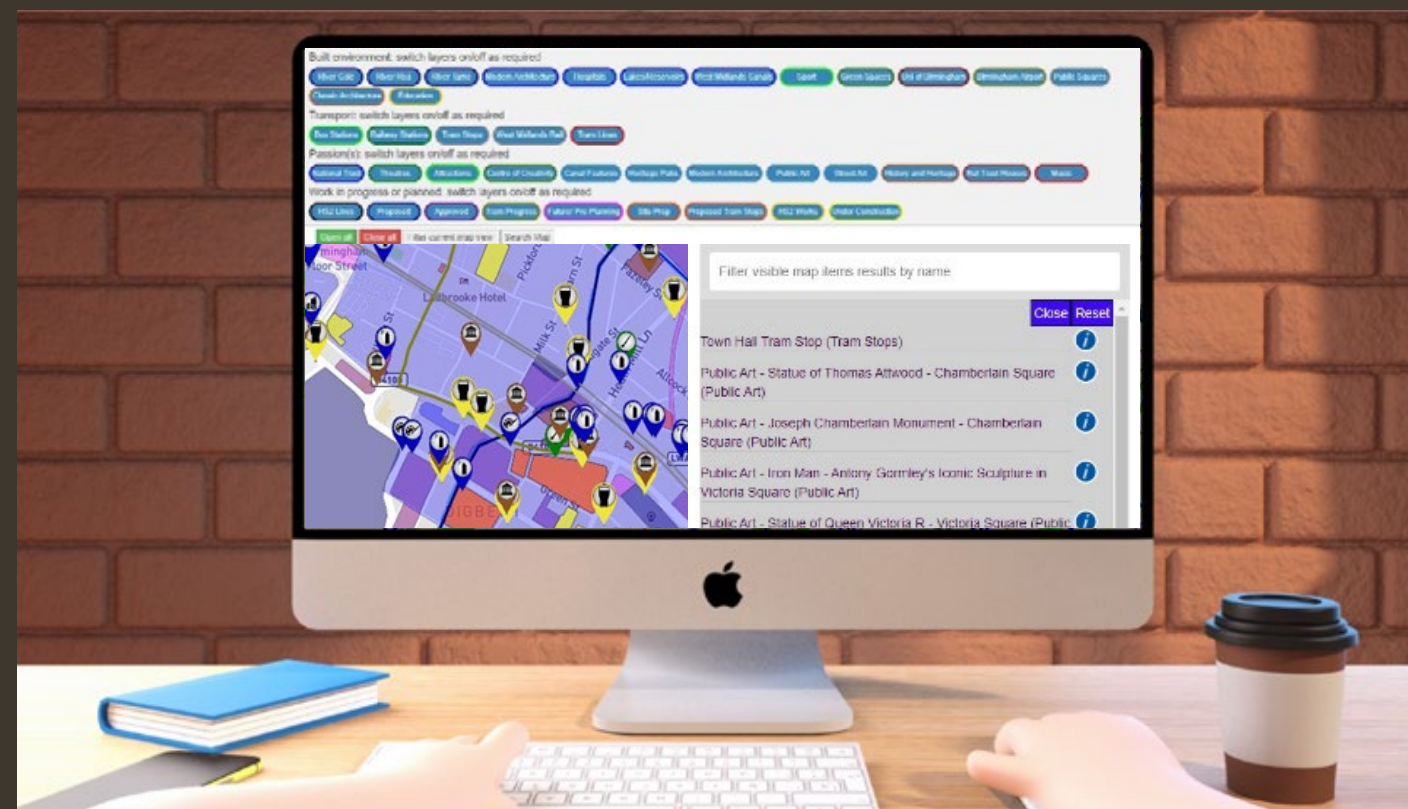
Built environment: switch layers on/off as required

River Cole | River Rea | River Tame | Modern Architecture | Hospitals | Lakes/Reservoirs | West Midlands Canals | Sport | Green Spaces | Uni of Birmingham | Birmingham Airport | Public Squares | Classic Architecture | Education

Transport: switch layers on/off as required

Bus Stations | Railway Stations | Tram Stops | West Midlands Rail | Tram Lines

Passion(s): switch layers on/off as required

National Trust | Theatres | Attractions | Centre of Creativity | Canal Features | Heritage Pubs | Modern Architecture | Public Art | Street Art | History and Heritage | Nat Trust Houses | Music

Work in progress or planned: switch layers on/off as required

HS2 Lines | Proposed | Approved | Work Progress | Future/ Pre Planning | Site Prep | Proposed Tram Stops | HS2 Works | Under Construction

Open all | Close all | Filter current map view | Search Map

Birmingham Moor Street

Ladbrooke Hotel

Milk St

A4100

DIGBETH

Filter visible map items results by name

Close | Reset

Town Hall Tram Stop (Tram Stops)

Public Art - Statue of Thomas Attwood - Chamberlain Square (Public Art)

Public Art - Joseph Chamberlain Monument - Chamberlain Square (Public Art)

Public Art - Iron Man - Antony Gormley's Iconic Sculpture in Victoria Square (Public Art)

Public Art - Statue of Queen Victoria R - Victoria Square (Public